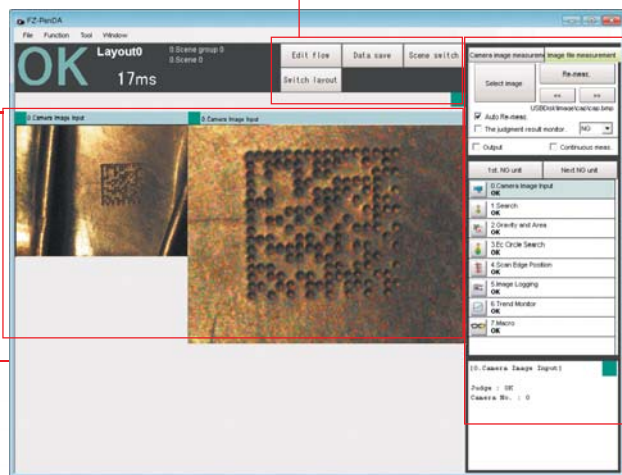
FZ-PanDA

File Function Tool Window

OK

Layout0

0.Scene group 0
0.Scene 0

17ms

Edit flow

Data save

Scene switch

Switch layout

Camera image measurement

Image file measurement

Select image

Re-meas.

<<

>>

USBDisk\Image\cap\cap.bmp

Auto Re-meas.

The judgment result monitor.

NG

Output

Continuous meas.

1st. NG unit

Next NG unit

0.Camera Image Input

1.Search
OK

2.Gravity and Area
OK

3.Ec Circle Search
OK

4.Scan Edge Position
OK

5.Image Logging
OK

6.Trend Monitor
OK

7.Macro
OK

0.Camera Image Input

0.Camera Image Input

[0.Camera Image Input]

Judge : OK
Camera No. : 0